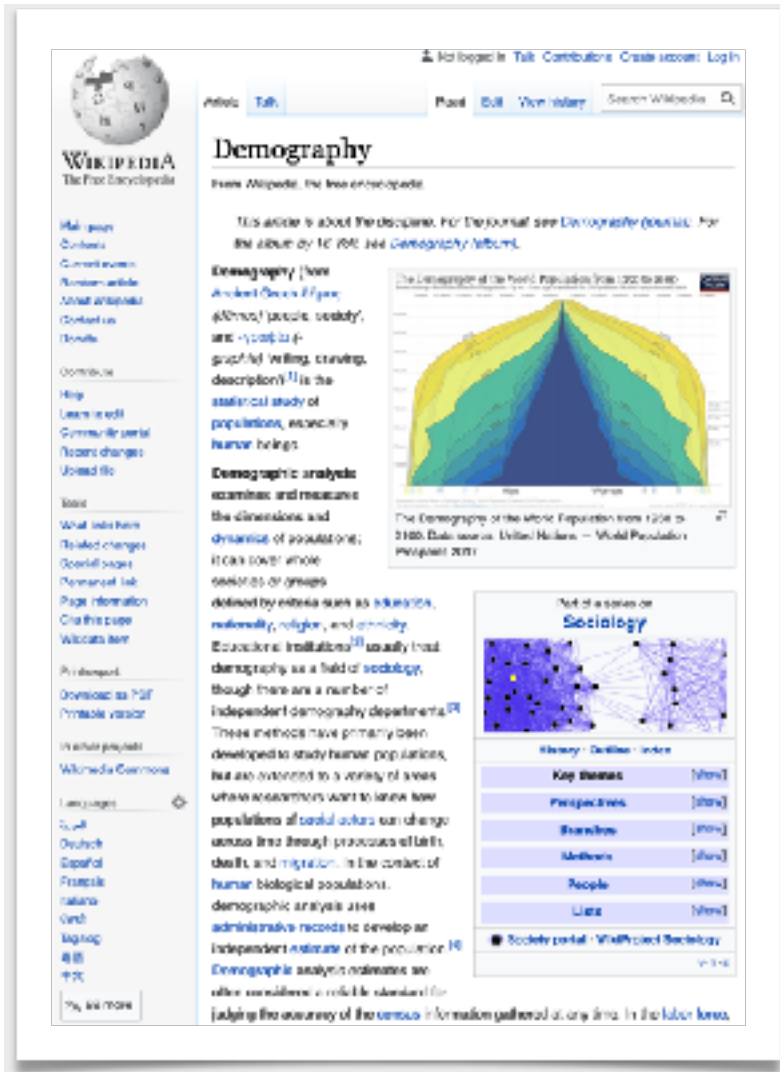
Not logged in Talk Contributions Create account Log in

Article Talk Read Edit View history Search Wikipedia

WIKIPEDIA
The Free Encyclopedia

Main page
Contents
Current events
Random article
About Wikipedia
Contact us
Donate

Contribute
Help
Learn to edit
Community portal
Recent changes
Upload file

Tools
What links here
Related changes
Special pages
Permanent link
Page information
Cite this page
Wikidata item

Print/export
Download as PDF
Printable version

In other projects
Wikimedia Commons

Languages
العربية
Deutsch
Español
Français
Italiano
Igbo
Tagalog
粵語
中文
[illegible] more

Demography

From Wikipedia, the free encyclopedia

This article is about the discipline. For the journal, see Demography (journal). For the album by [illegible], see Demography (album).

Demography (from Ancient Greek δῆμος (dêmos) 'people, society', and -γραφία (-graphía) 'writing, drawing, description')[1] is the statistical study of populations, especially human beings.

The Demography of the World Population from 1950 to 2100

The Demography of the World Population from 1950 to 2100. Data source: United Nations — World Population Prospects 2017

Demographic analysis examines and measures the dimensions and dynamics of populations; it can cover whole societies or groups defined by criteria such as education, nationality, religion, and ethnicity. Educational institutions[2] usually treat demography as a field of sociology, though there are a number of independent demography departments.[3] These methods have primarily been developed to study human populations, but are extended to a variety of areas where researchers want to know how populations of social actors can change across time through processes of birth, death, and migration. In the context of human biological populations, demographic analysis uses administrative records to develop an independent estimate of the population.[4] Demographic analysis estimates are often considered a reliable standard for judging the accuracy of the census information gathered at any time. In the labor force,

Part of a series on
Sociology

History · Outline · Index

| Key themes | [show] |
|---|---|
| Perspectives | [show] |
| Branches | [show] |
| Methods | [show] |
| People | [show] |
| Lists | [show] |

Society portal · WikiProject Sociology
v · t · e